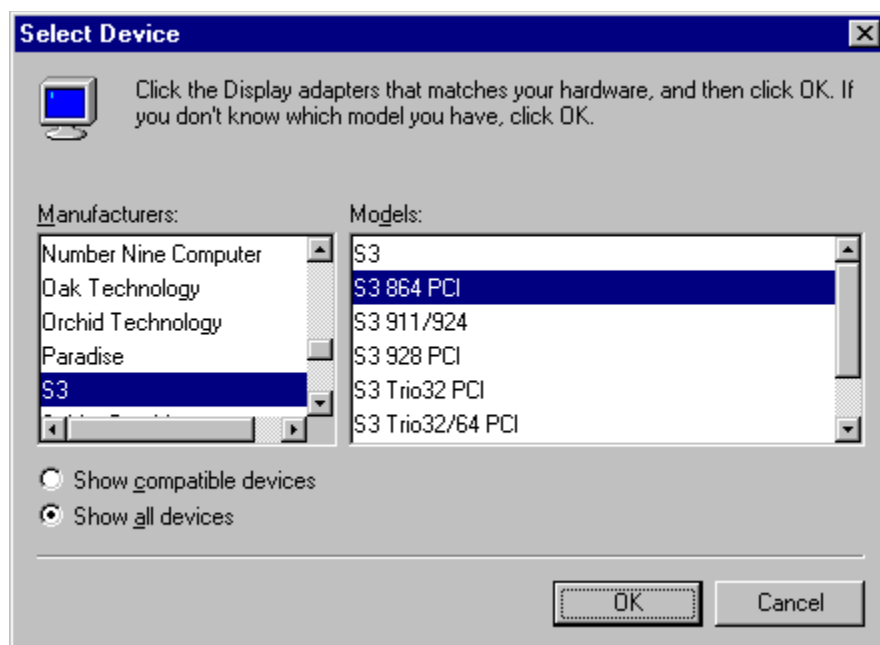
Select Device

Click the Display adapters that matches your hardware, and then click OK. If you don't know which model you have, click OK.

Manufacturers:

Number Nine Computer
Oak Technology
Orchid Technology
Paradise
S3
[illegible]

Models:

S3
S3 864 PCI
S3 911/924
S3 928 PCI
S3 Trio32 PCI
S3 Trio32/64 PCI

Show compatible devices
Show all devices

OK
Cancel